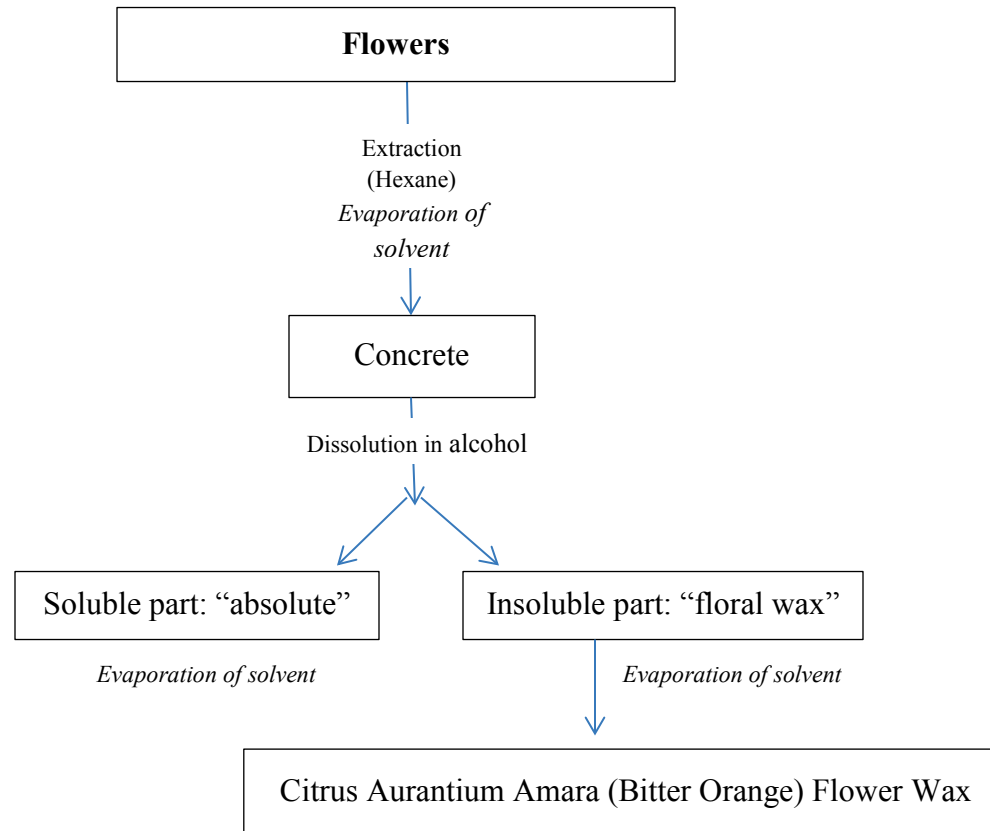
**Flowers**

Extraction (Hexane) *Evaporation of solvent*

Concrete

Dissolution in alcohol

Soluble part: “absolute”

Insoluble part: “floral wax”

*Evaporation of solvent*

*Evaporation of solvent*

Citrus Aurantium Amara (Bitter Orange) Flower Wax